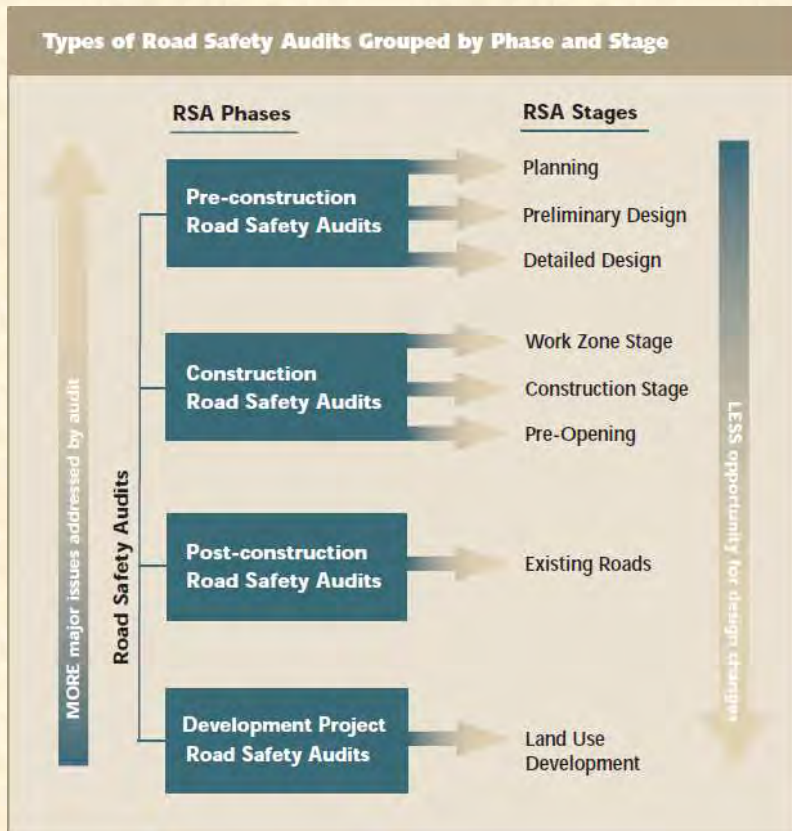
Types of Road Safety Audits Grouped by Phase and Stage

MORE major issues addressed by audit

Road Safety Audits

RSA Phases

Pre-construction Road Safety Audits

Construction Road Safety Audits

Post-construction Road Safety Audits

Development Project Road Safety Audits

RSA Stages

Planning

Preliminary Design

Detailed Design

Work Zone Stage

Construction Stage

Pre-Opening

Existing Roads

Land Use Development

LESS opportunity for design changes